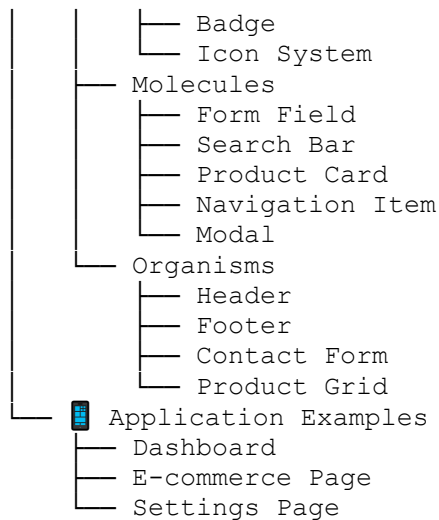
│   │   ├── Badge
│   │   └── Icon System
│   ├── Molecules
│   │   ├── Form Field
│   │   ├── Search Bar
│   │   ├── Product Card
│   │   ├── Navigation Item
│   │   └── Modal
│   └── Organisms
│       ├── Header
│       ├── Footer
│       ├── Contact Form
│       └── Product Grid
└── 📱 Application Examples
    ├── Dashboard
    ├── E-commerce Page
    └── Settings Page